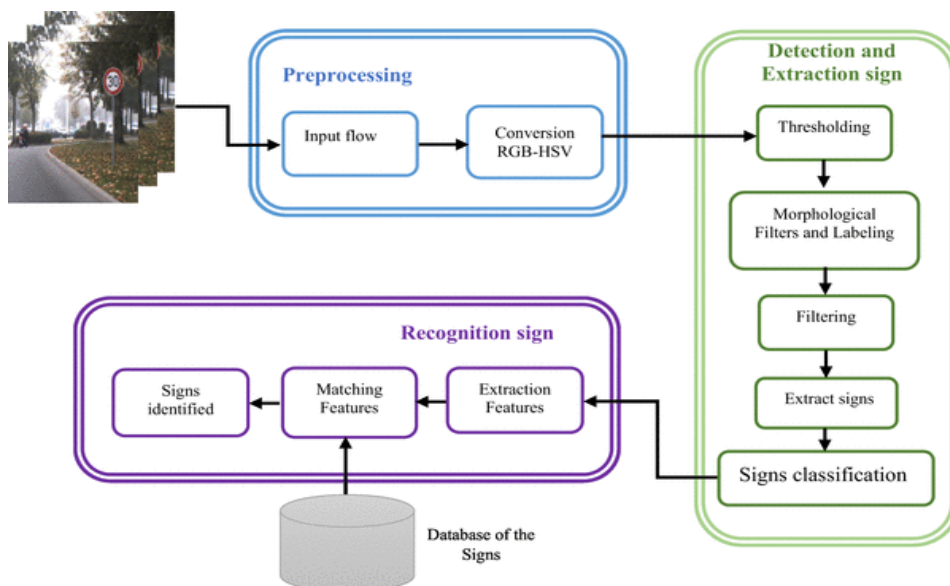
30

Preprocessing

Input flow

Conversion RGB-HSV

Detection and Extraction sign

Thresholding

Morphological Filters and Labeling

Filtering

Extract signs

Signs classification

Recognition sign

Signs identified

Matching Features

Extraction Features

Database of the Signs